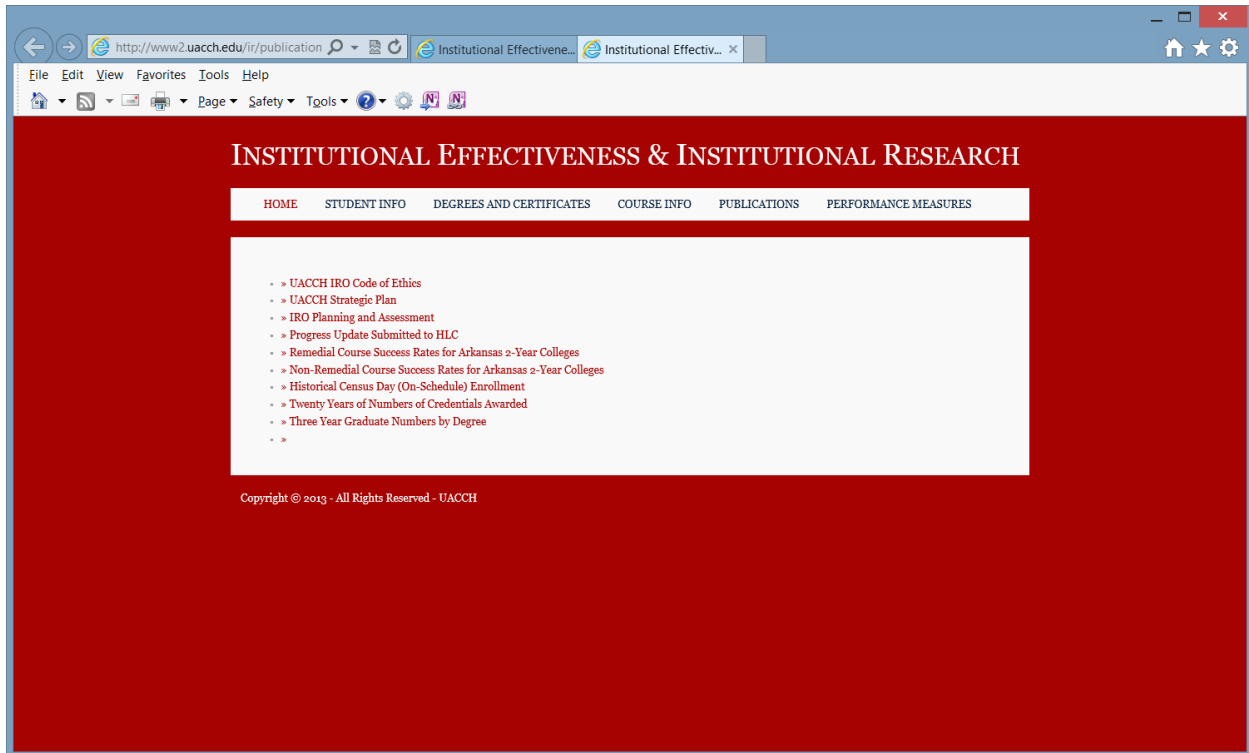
http://www2.uacch.edu/ir/publication

Institutional Effectivene...

Institutional Effectiv...

File Edit View Favorites Tools Help

Page ▾ Safety ▾ Tools ▾

INSTITUTIONAL EFFECTIVENESS & INSTITUTIONAL RESEARCH

HOME STUDENT INFO DEGREES AND CERTIFICATES COURSE INFO PUBLICATIONS PERFORMANCE MEASURES

- » UACCH IRO Code of Ethics
- » UACCH Strategic Plan
- » IRO Planning and Assessment
- » Progress Update Submitted to HLC
- » Remedial Course Success Rates for Arkansas 2-Year Colleges
- » Non-Remedial Course Success Rates for Arkansas 2-Year Colleges
- » Historical Census Day (On-Schedule) Enrollment
- » Twenty Years of Numbers of Credentials Awarded
- » Three Year Graduate Numbers by Degree
- »

Copyright © 2013 - All Rights Reserved - UACCH